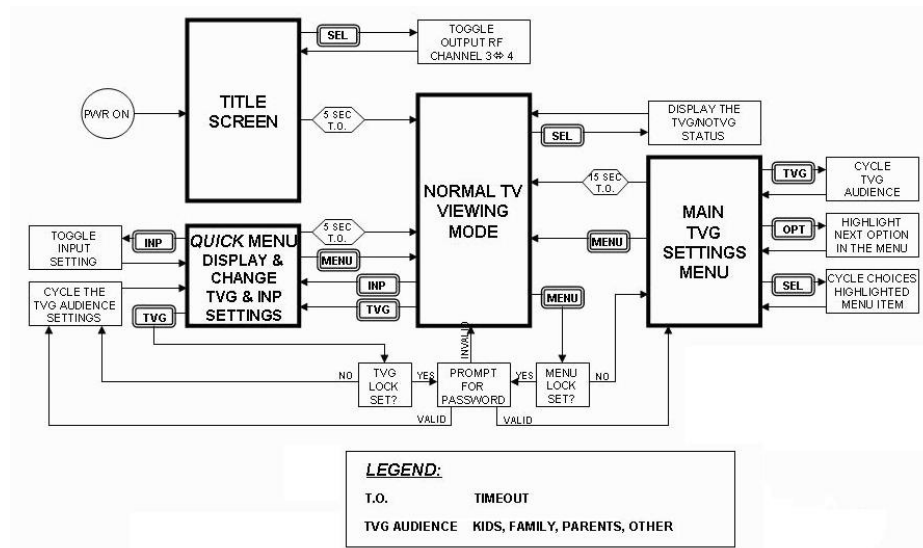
PWR ON

TITLE SCREEN

SEL

TOGGLE OUTPUT RF CHANNEL 3⇔4

5 SEC T.O.

NORMAL TV VIEWING MODE

DISPLAY THE TVG/NOTVG STATUS

SEL

15 SEC T.O.

MAIN TVG SETTINGS MENU

TVG

CYCLE TVG AUDIENCE

OPT

HIGHLIGHT NEXT OPTION IN THE MENU

SEL

CYCLE CHOICES HIGHLIGHTED MENU ITEM

MENU

TOGGLE INPUT SETTING

INP

*QUICK* MENU DISPLAY & CHANGE TVG & INP SETTINGS

5 SEC T.O.

MENU

INP

TVG

CYCLE THE TVG AUDIENCE SETTINGS

TVG

MENU

INVALID

NO

TVG LOCK SET?

YES

PROMPT FOR PASSWORD

YES

MENU LOCK SET?

NO

VALID

VALID

LEGEND:

| T.O. | TIMEOUT |
|---|---|
| TVG AUDIENCE | KIDS, FAMILY, PARENTS, OTHER |